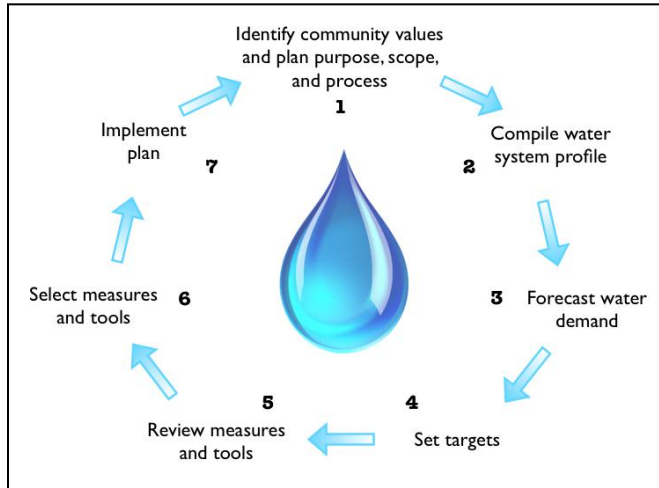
Identify community values and plan purpose, scope, and process
1

Compile water system profile
2

3
Forecast water demand

4
Set targets

5
Review measures and tools

Select measures and tools
6

Implement plan
7